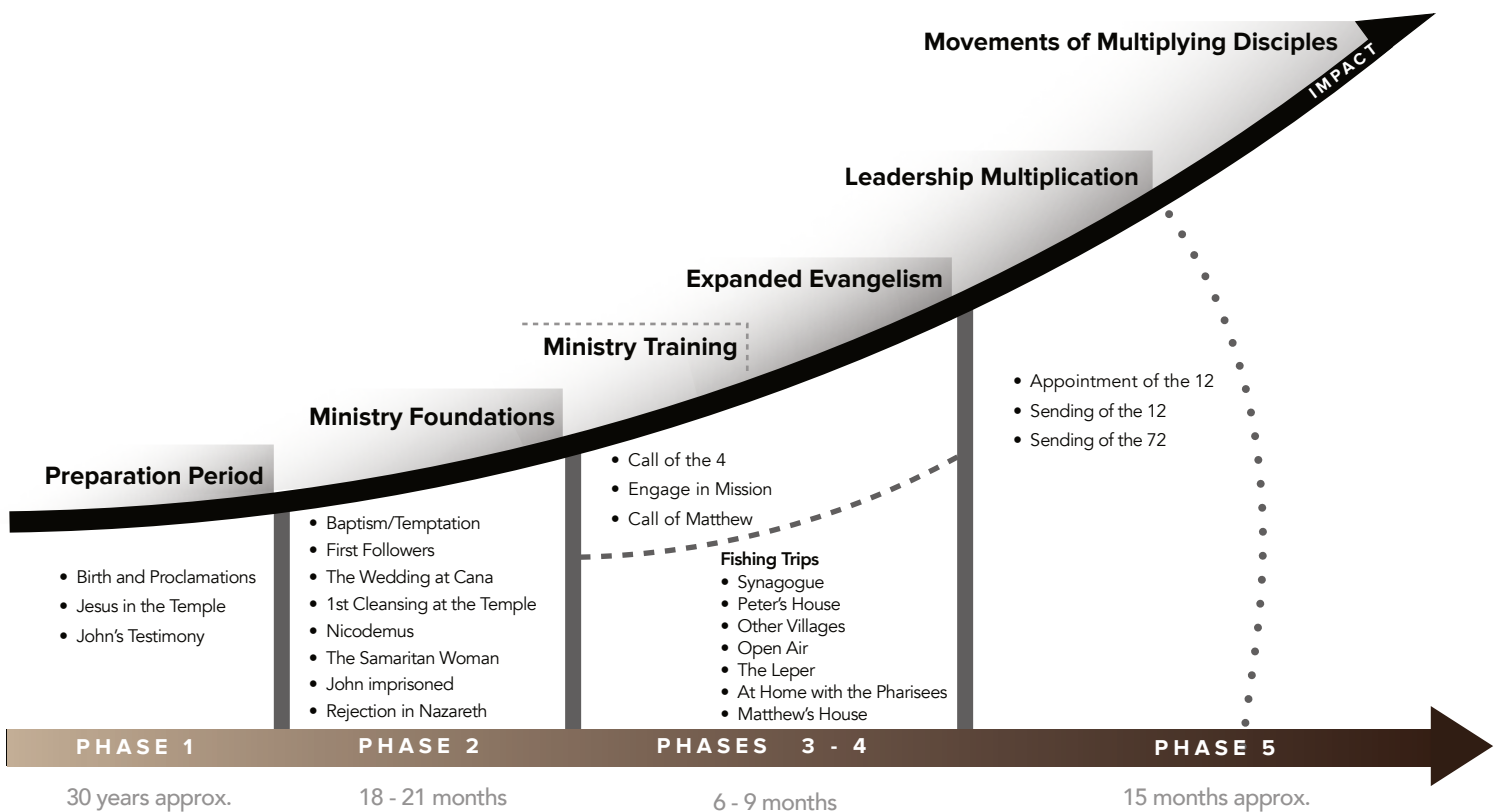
Movements of Multiplying Disciples

IMPACT

Leadership Multiplication

Expanded Evangelism

Ministry Training

Ministry Foundations

Preparation Period

• Birth and Proclamations
• Jesus in the Temple
• John's Testimony

• Baptism/Temptation
• First Followers
• The Wedding at Cana
• 1st Cleansing at the Temple
• Nicodemus
• The Samaritan Woman
• John imprisoned
• Rejection in Nazareth

• Call of the 4
• Engage in Mission
• Call of Matthew

Fishing Trips
• Synagogue
• Peter's House
• Other Villages
• Open Air
• The Leper
• At Home with the Pharisees
• Matthew's House

• Appointment of the 12
• Sending of the 12
• Sending of the 72

PHASE 1
30 years approx.

PHASE 2
18 - 21 months

PHASES 3 - 4
6 - 9 months

PHASE 5
15 months approx.